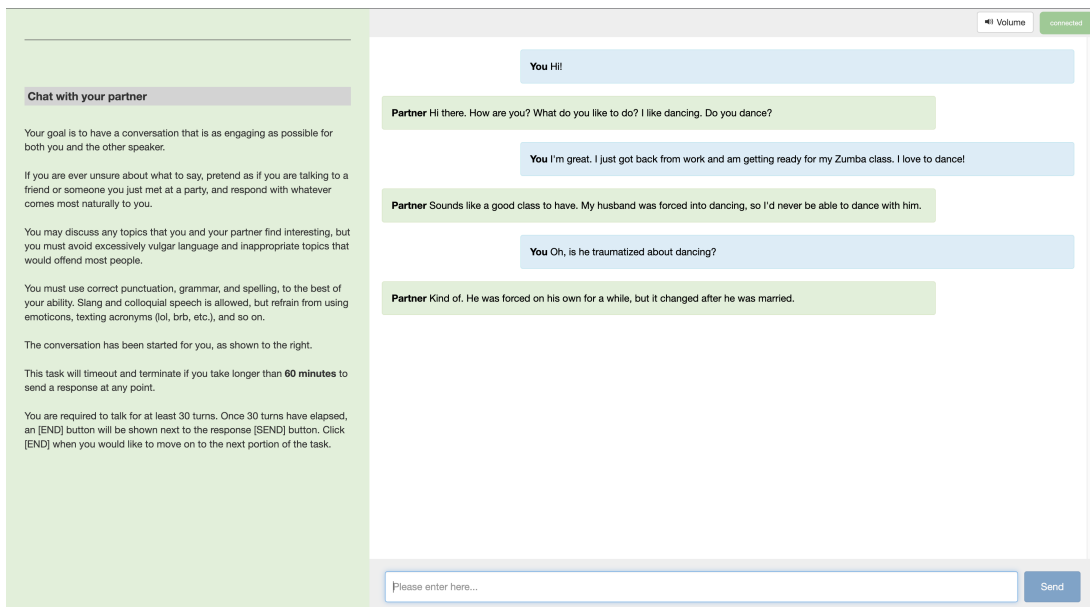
Chat with your partner

Your goal is to have a conversation that is as engaging as possible for both you and the other speaker.

If you are ever unsure about what to say, pretend as if you are talking to a friend or someone you just met at a party, and respond with whatever comes most naturally to you.

You may discuss any topics that you and your partner find interesting, but you must avoid excessively vulgar language and inappropriate topics that would offend most people.

You must use correct punctuation, grammar, and spelling, to the best of your ability. Slang and colloquial speech is allowed, but refrain from using emoticons, texting acronyms (lol, brb, etc.), and so on.

The conversation has been started for you, as shown to the right.

This task will timeout and terminate if you take longer than **60 minutes** to send a response at any point.

You are required to talk for at least 30 turns. Once 30 turns have elapsed, an [END] button will be shown next to the response [SEND] button. Click [END] when you would like to move on to the next portion of the task.

Volume

connected

**You** Hi!

**Partner** Hi there. How are you? What do you like to do? I like dancing. Do you dance?

**You** I'm great. I just got back from work and am getting ready for my Zumba class. I love to dance!

**Partner** Sounds like a good class to have. My husband was forced into dancing, so I'd never be able to dance with him.

**You** Oh, is he traumatized about dancing?

**Partner** Kind of. He was forced on his own for a while, but it changed after he was married.

Please enter here...

Send